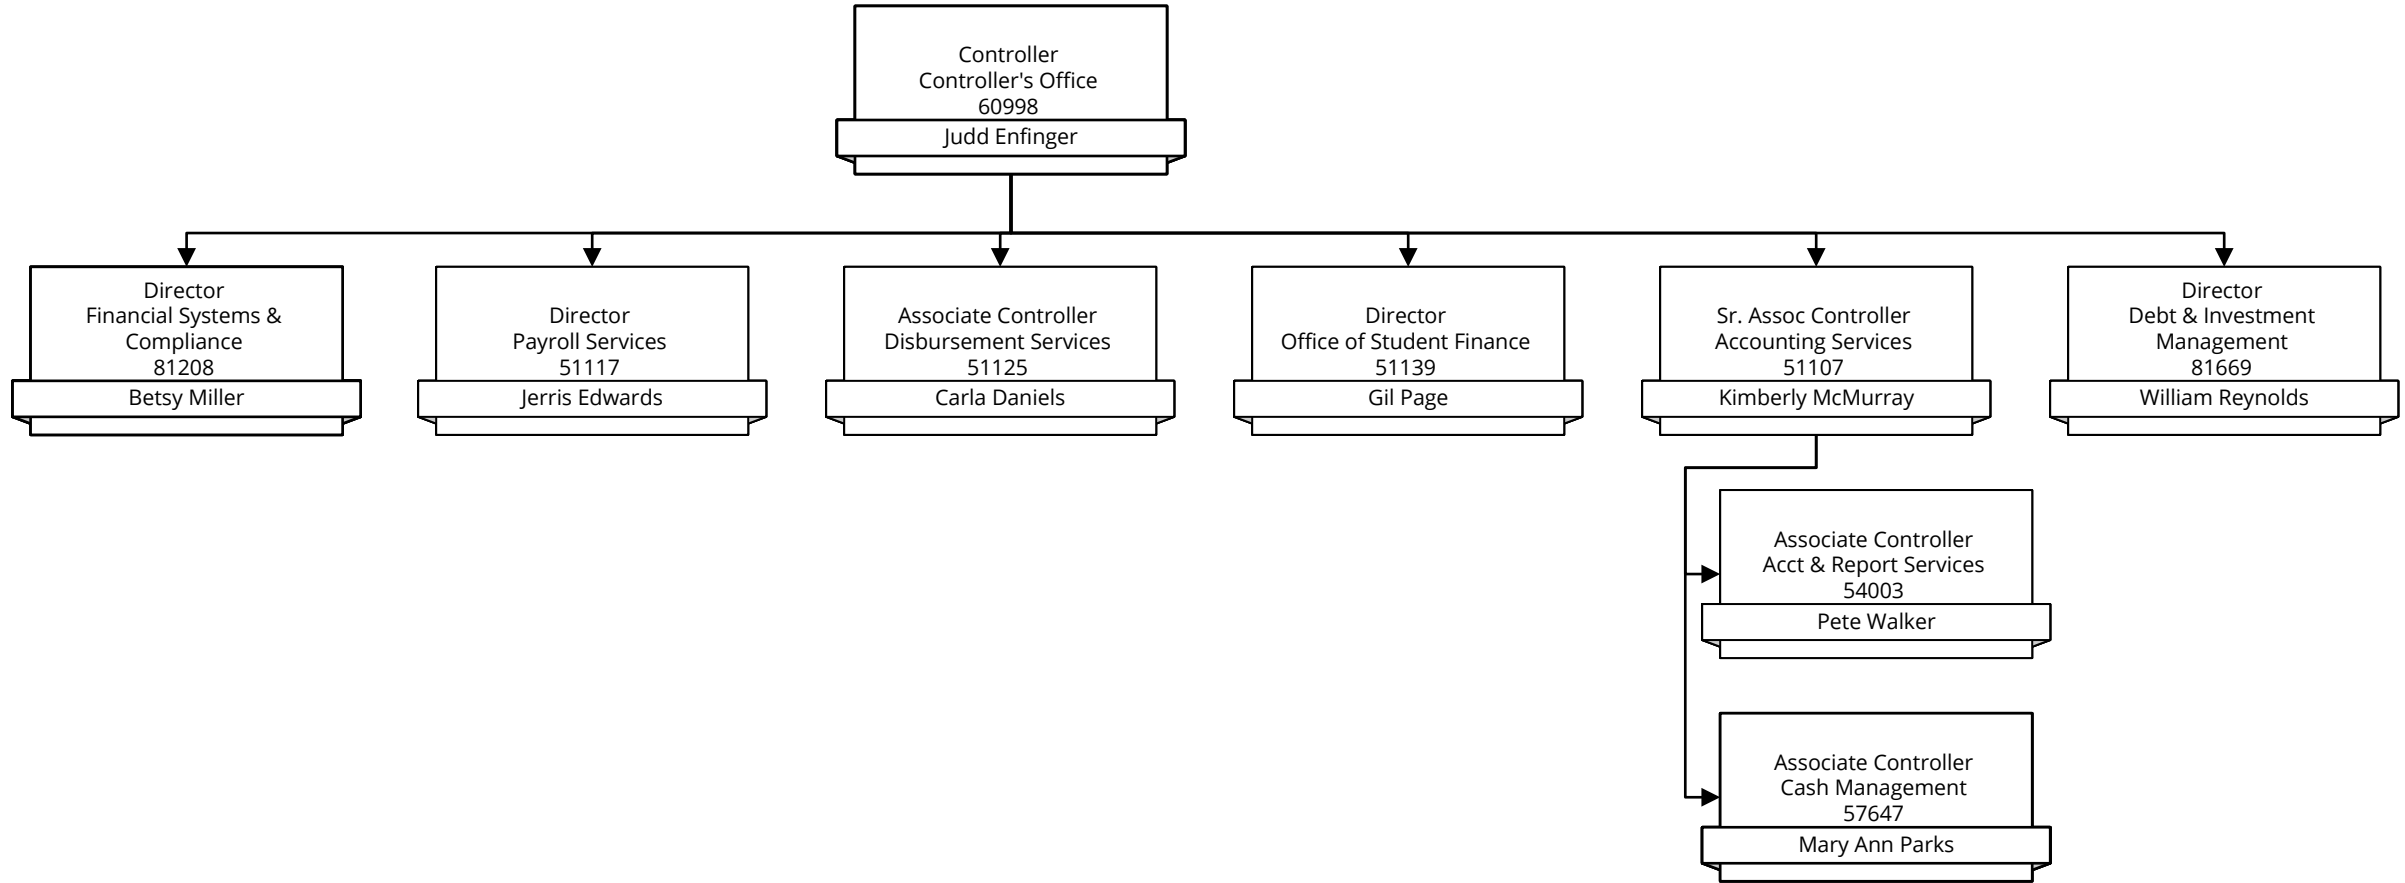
Controller
Controller's Office
60998
Judd Enfinger

Director
Financial Systems & Compliance
81208
Betsy Miller

Director
Payroll Services
51117
Jerris Edwards

Associate Controller
Disbursement Services
51125
Carla Daniels

Director
Office of Student Finance
51139
Gil Page

Sr. Assoc Controller
Accounting Services
51107
Kimberly McMurray

Director
Debt & Investment Management
81669
William Reynolds

Associate Controller
Acct & Report Services
54003
Pete Walker

Associate Controller
Cash Management
57647
Mary Ann Parks